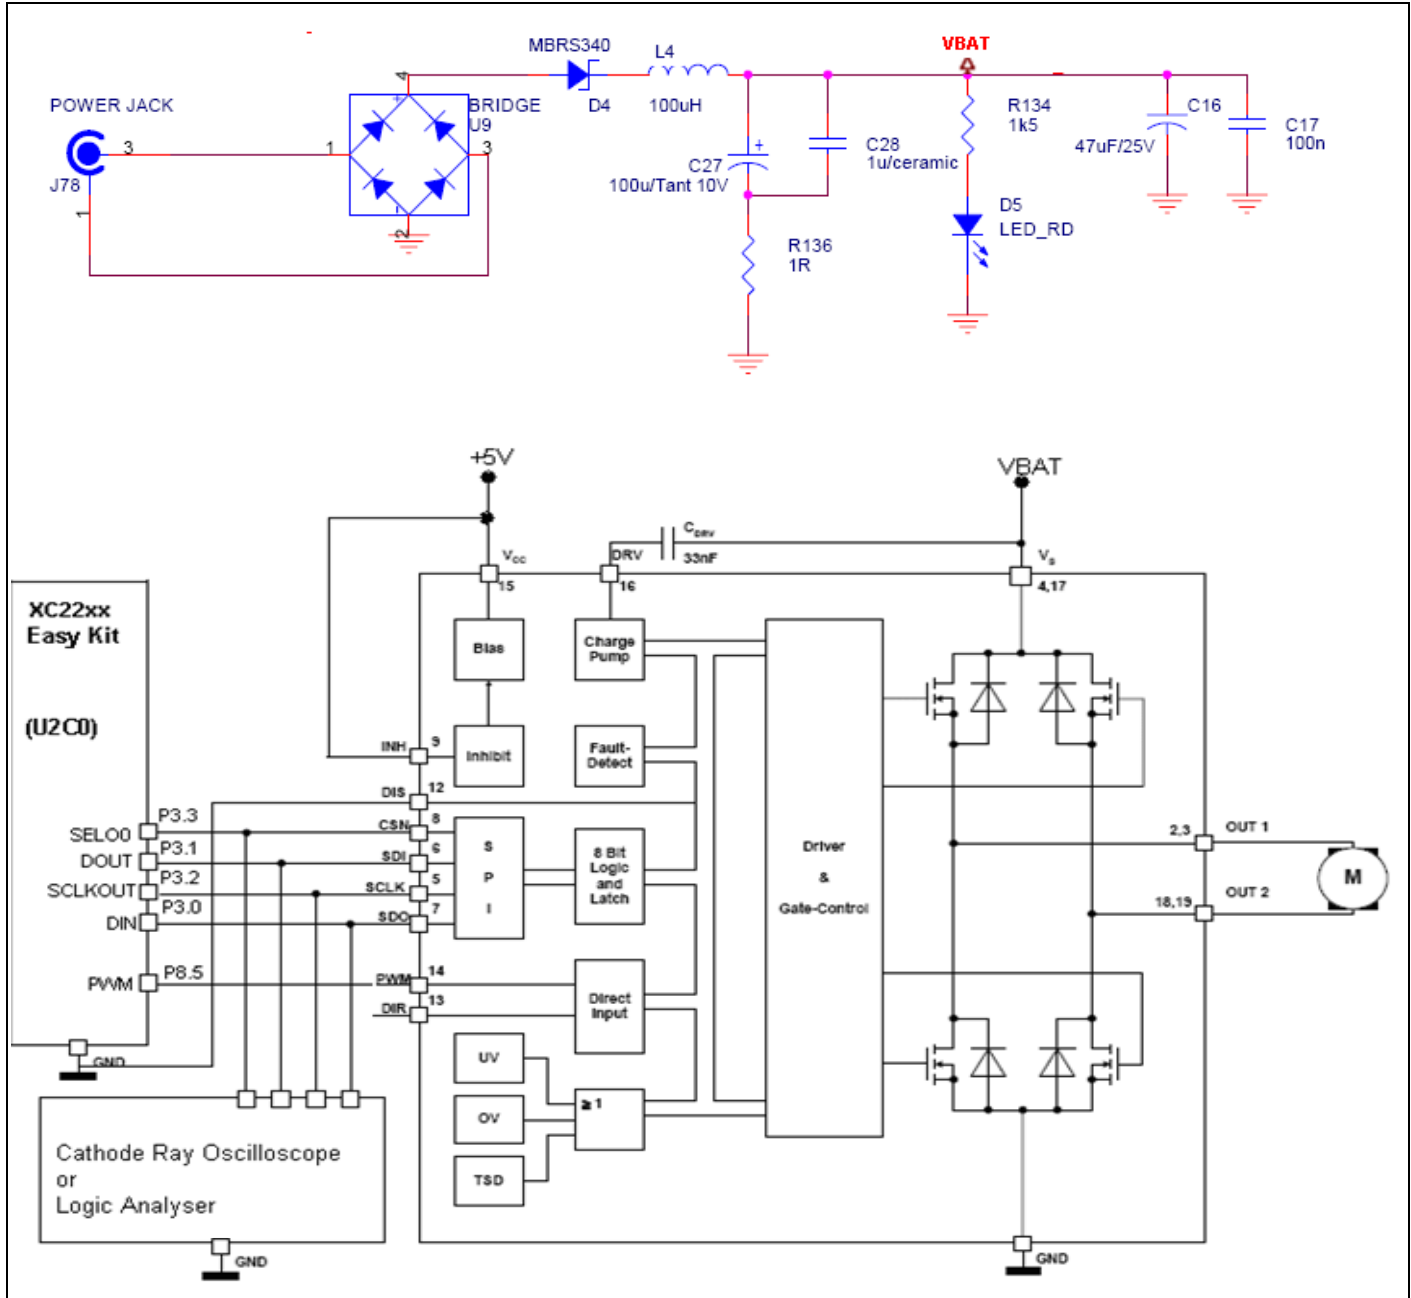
MBRS340
L4
VBAT
POWER JACK
4
BRIDGE
U9
D4
100uH
R134
1k5
C16
C17
100n
3
1
3
J78
1
2
+
C27
100u/Tant 10V
C28
1u/ceramic
47uF/25V
D5
LED_RD
R136
1R

+5V
VBAT
$C_{DRV}$
DRV
33nF
$V_{cc}$
$V_s$
15
16
4,17
XC22xx
Easy Kit
(U2C0)
Bias
Charge Pump
INH
9
Inhibit
Fault-Detect
DIS
12
SELO0
P3.3
CSN
8
DOUT
P3.1
SDI
6
S
P
I
8 Bit Logic and Latch
Driver
&
Gate-Control
2,3
OUT 1
M
SCLKOUT
P3.2
SCLK
5
DIN
P3.0
SDO
7
18,19
OUT 2
PWM
P8.5
PWM
14
DIR
13
Direct Input
GND
UV
OV
≥1
TSD
Cathode Ray Oscilloscope
or
Logic Analyser
GND
GND